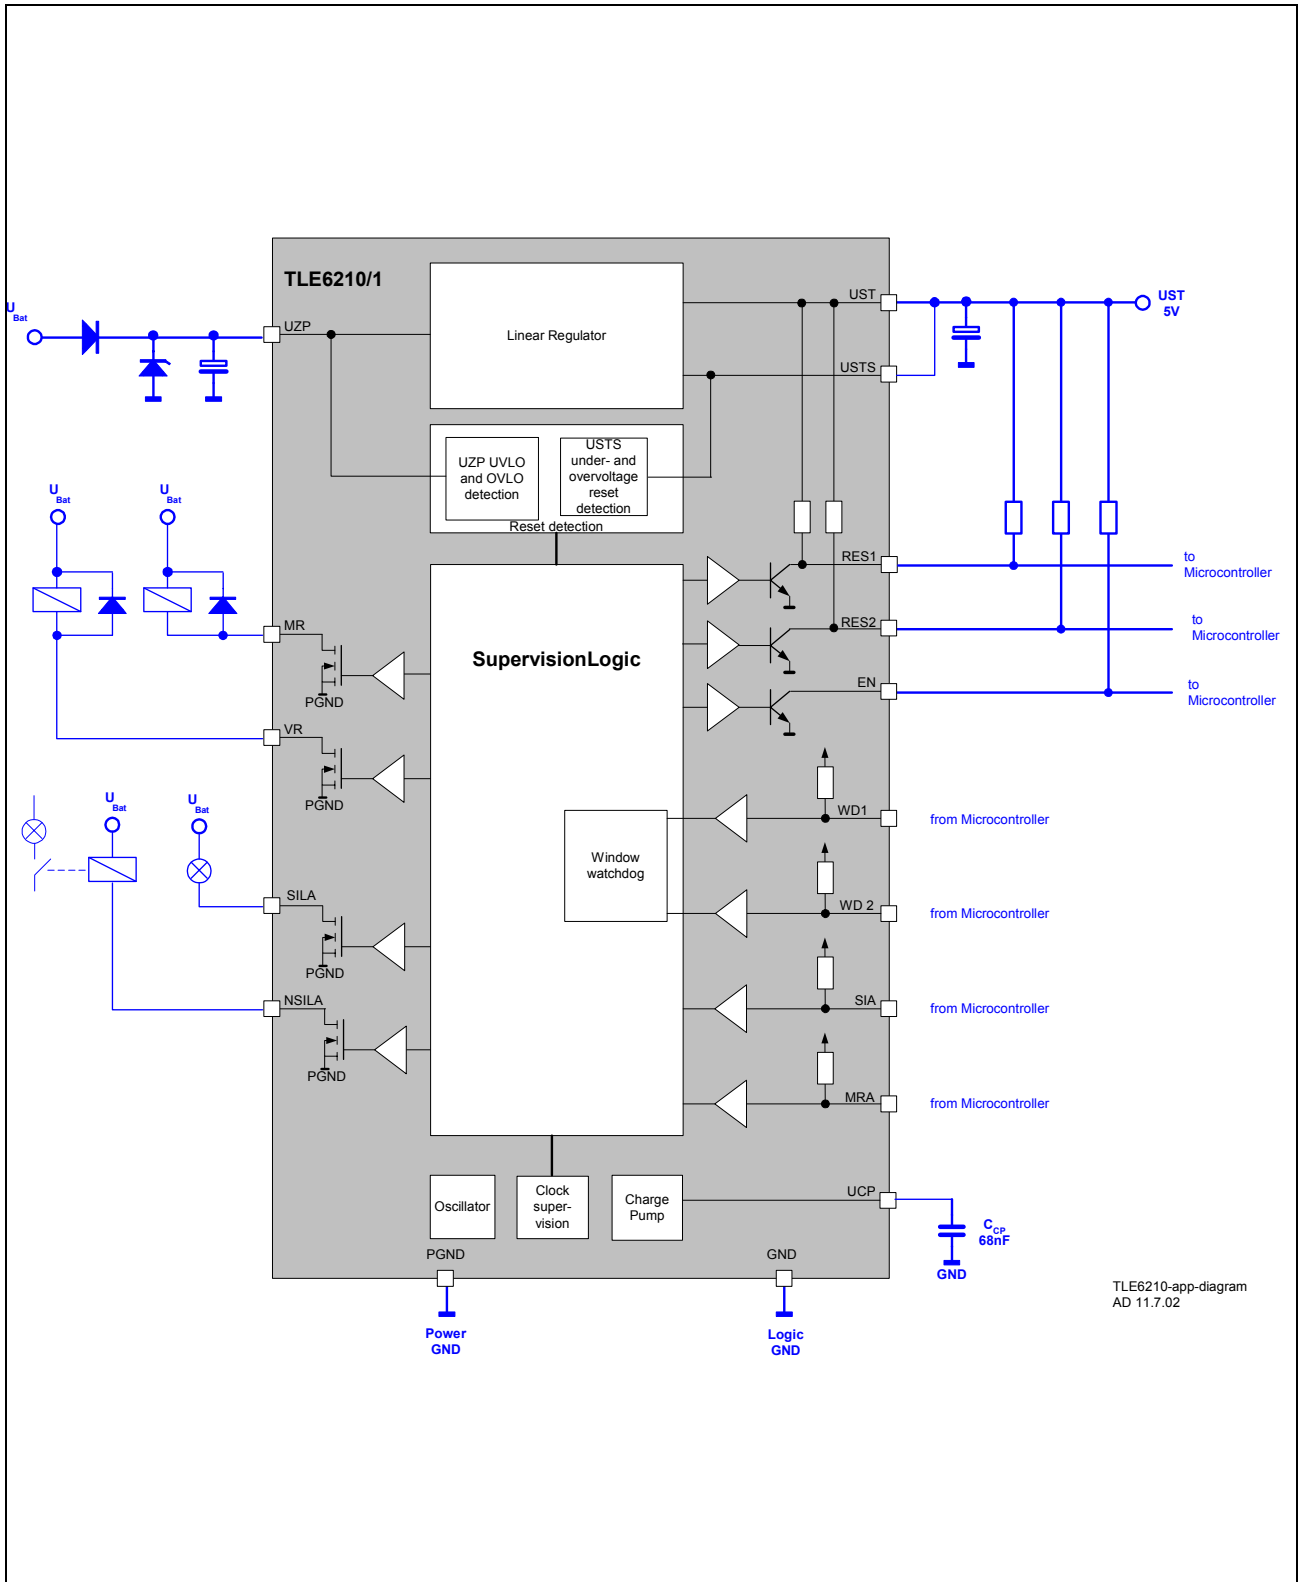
TLE6210/1

$U_{Bat}$

UZP

Linear Regulator

UST

USTS

UST
5V

UZP UVLO and OVLO detection

USTS under- and overvoltage reset detection

Reset detection

$U_{Bat}$

$U_{Bat}$

RES1

to Microcontroller

MR

RES2

to Microcontroller

PGND

SupervisionLogic

EN

to Microcontroller

VR

PGND

$U_{Bat}$

$U_{Bat}$

WD1

from Microcontroller

Window watchdog

SILA

WD 2

from Microcontroller

PGND

NSILA

SIA

from Microcontroller

PGND

MRA

from Microcontroller

Oscillator

Clock super-vision

Charge Pump

UCP

$C_{CP}$
68nF

GND

PGND

GND

Power GND

Logic GND

TLE6210-app-diagram
AD 11.7.02